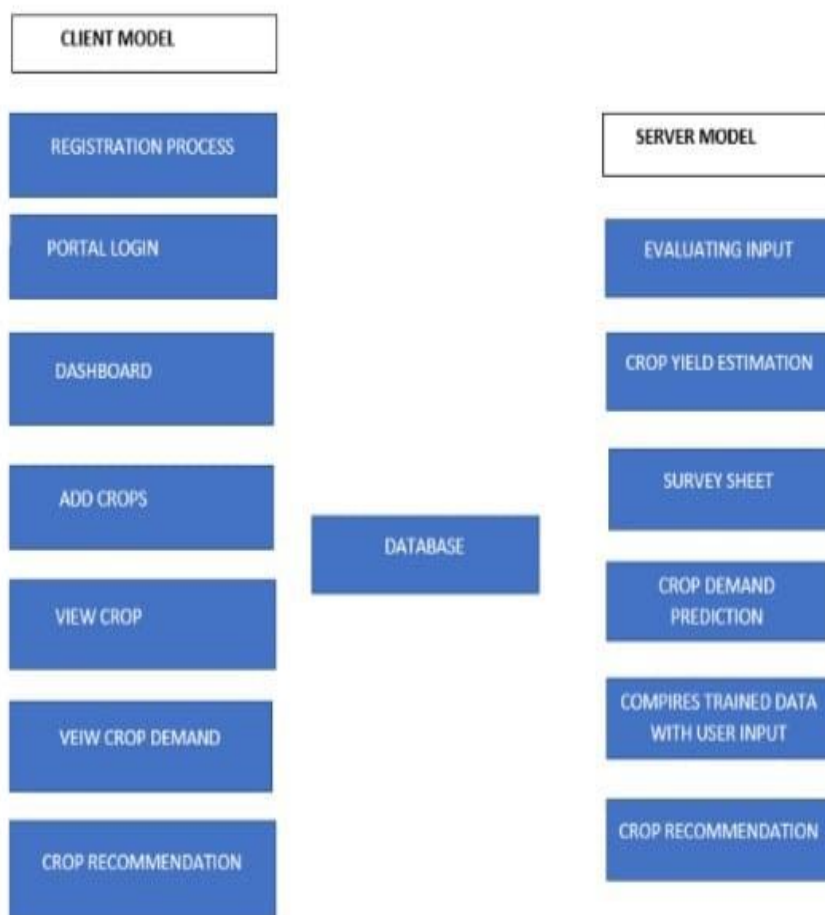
CLIENT MODEL

REGISTRATION PROCESS

PORTAL LOGIN

DASHBOARD

ADD CROPS

VIEW CROP

VEIW CROP DEMAND

CROP RECOMMENDATION

DATABASE

SERVER MODEL

EVALUATING INPUT

CROP YIELD ESTIMATION

SURVEY SHEET

CROP DEMAND PREDICTION

COMPIRES TRAINED DATA WITH USER INPUT

CROP RECOMMENDATION